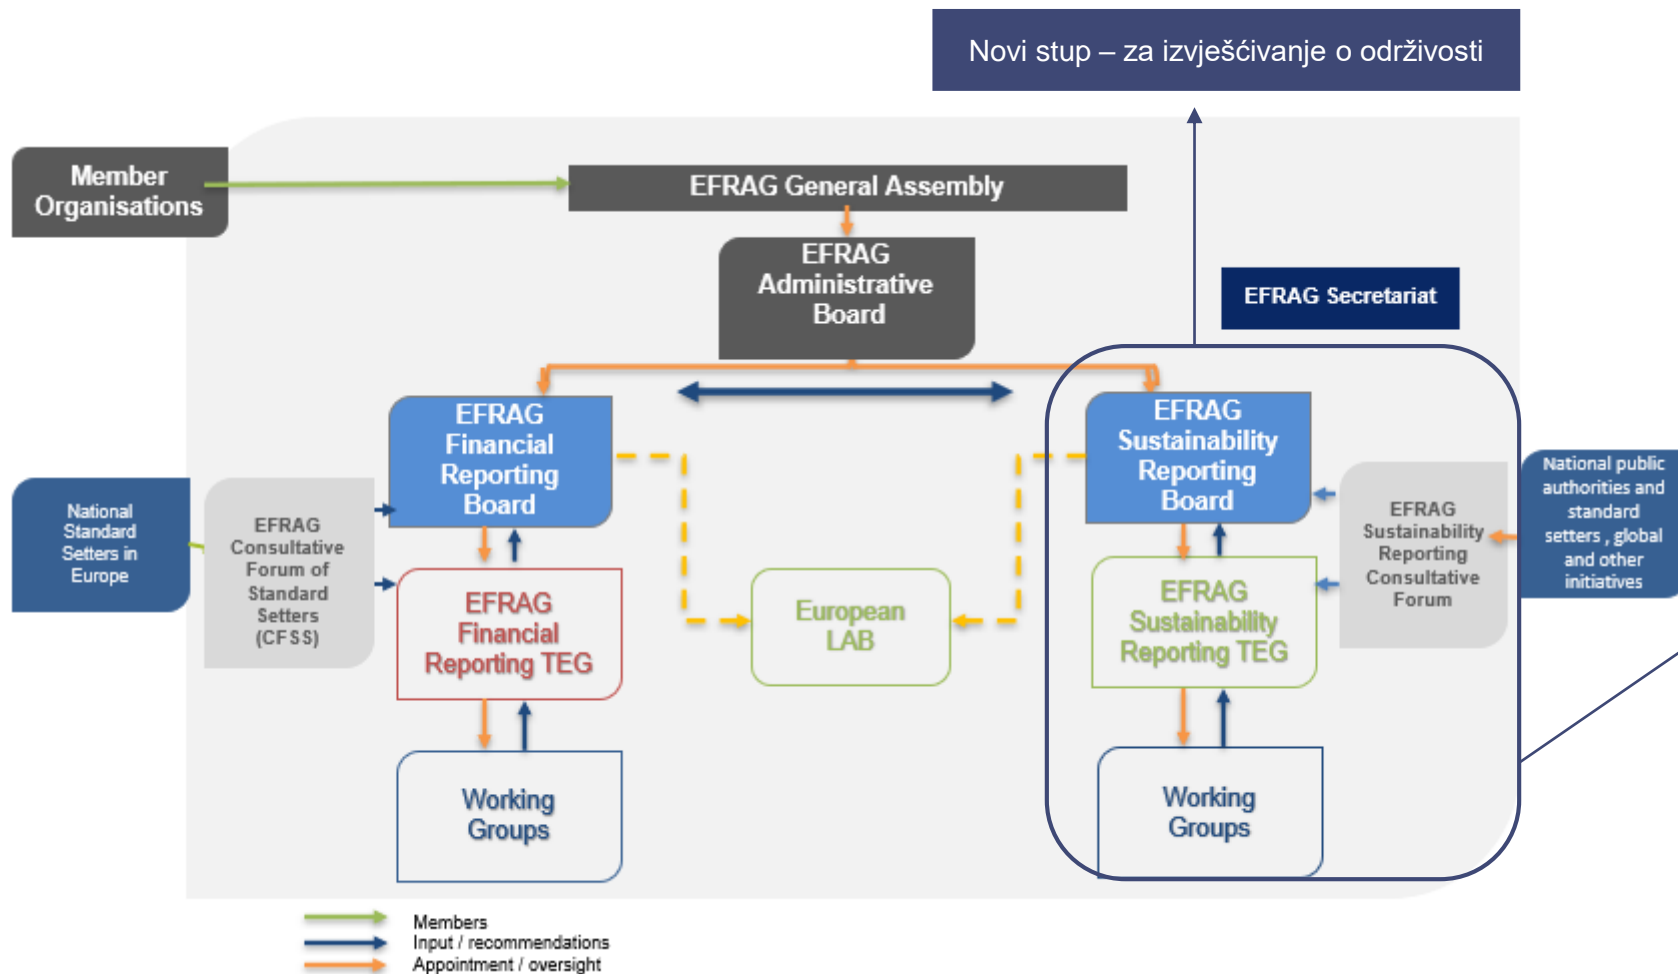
Novi stup – za izvješćivanje o održivosti

Member Organisations

EFRAG General Assembly

EFRAG Administrative Board

EFRAG Secretariat

National Standard Setters in Europe

EFRAG Consultative Forum of Standard Setters (CFSS)

EFRAG Financial Reporting Board

EFRAG Financial Reporting TEG

Working Groups

European LAB

EFRAG Sustainability Reporting Board

EFRAG Sustainability Reporting TEG

Working Groups

EFRAG Sustainability Reporting Consultative Forum

National public authorities and standard setters , global and other initiatives

Members
Input / recommendations
Appointment / oversight